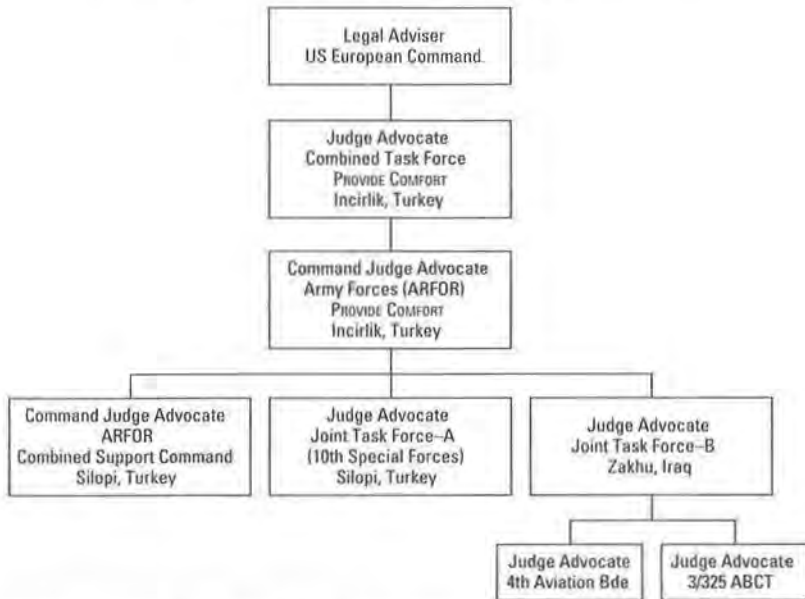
Legal Adviser
US European Command.

Judge Advocate
Combined Task Force
PROVIDE COMFORT
Incirlik, Turkey

Command Judge Advocate
Army Forces (ARFOR)
PROVIDE COMFORT
Incirlik, Turkey

Command Judge Advocate
ARFOR
Combined Support Command
Silopi, Turkey

Judge Advocate
Joint Task Force–A
(10th Special Forces)
Silopi, Turkey

Judge Advocate
Joint Task Force–B
Zakhu, Iraq

Judge Advocate
4th Aviation Bde

Judge Advocate
3/325 ABCT